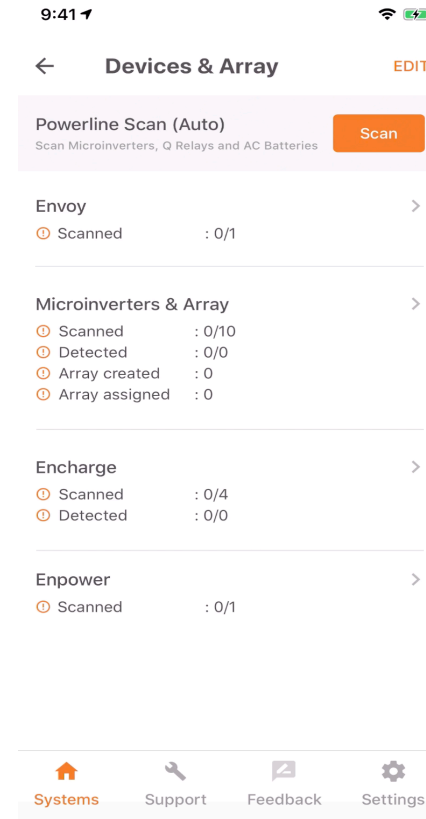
9:41

Devices & Array

EDIT

Powerline Scan (Auto)
Scan Microinverters, Q Relays and AC Batteries

Scan

Envoy
Scanned : 0/1

Microinverters & Array
Scanned : 0/10
Detected : 0/0
Array created : 0
Array assigned : 0

Encharge
Scanned : 0/4
Detected : 0/0

Enpower
Scanned : 0/1

Systems Support Feedback Settings